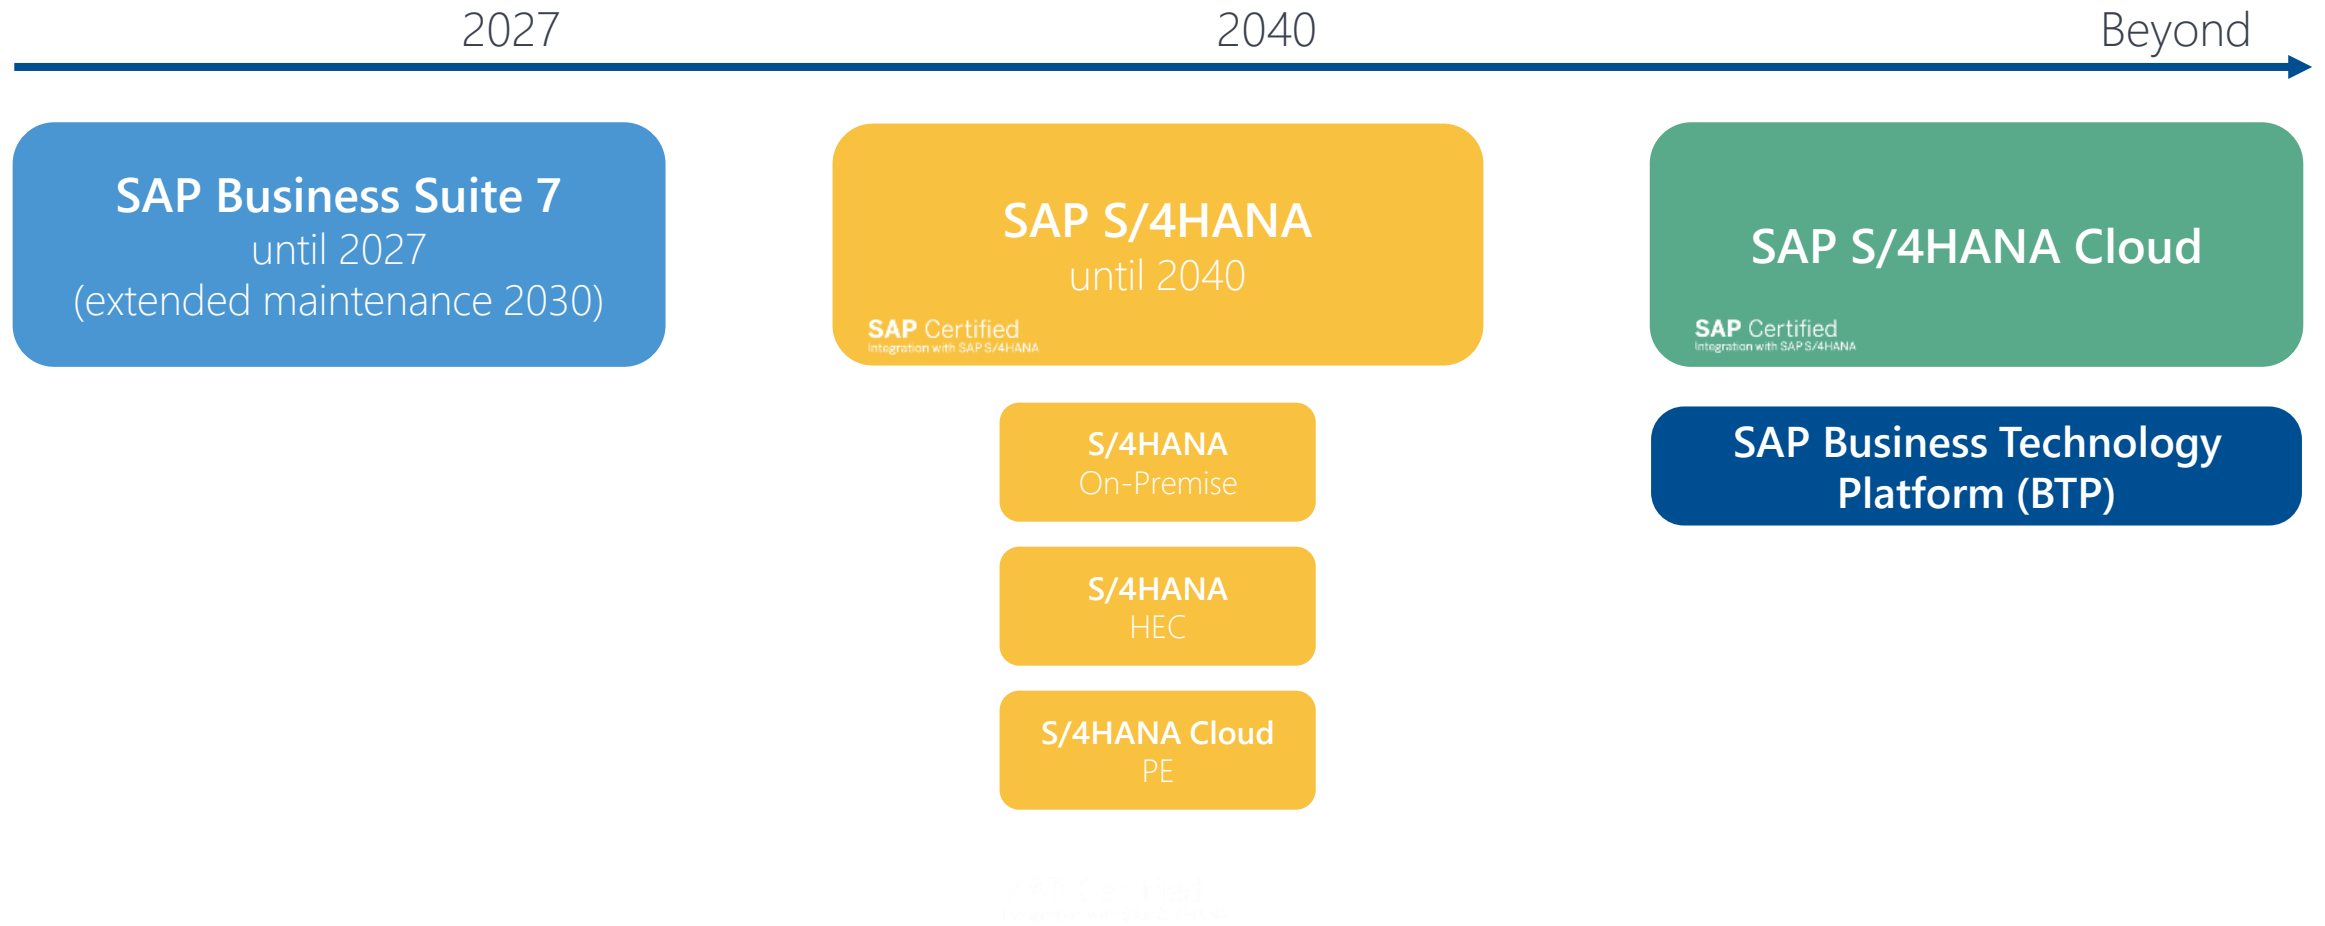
2027

2040

Beyond

SAP Business Suite 7
until 2027
(extended maintenance 2030)

SAP S/4HANA
until 2040

SAP Certified
Integration with SAP S/4HANA

SAP S/4HANA Cloud

SAP Certified
Integration with SAP S/4HANA

S/4HANA
On-Premise

S/4HANA
HEC

S/4HANA Cloud
PE

SAP Business Technology Platform (BTP)